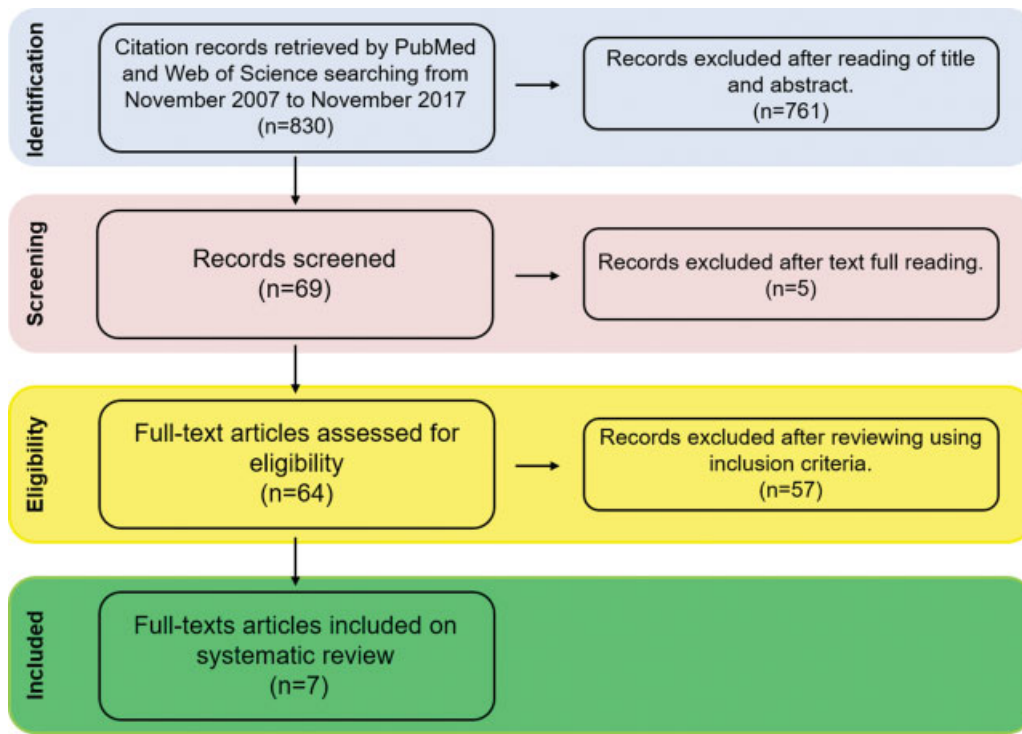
Identification

Citation records retrieved by PubMed and Web of Science searching from November 2007 to November 2017 (n=830)

Records excluded after reading of title and abstract. (n=761)

Screening

Records screened (n=69)

Records excluded after text full reading. (n=5)

Eligibility

Full-text articles assessed for eligibility (n=64)

Records excluded after reviewing using inclusion criteria. (n=57)

Included

Full-texts articles included on systematic review (n=7)